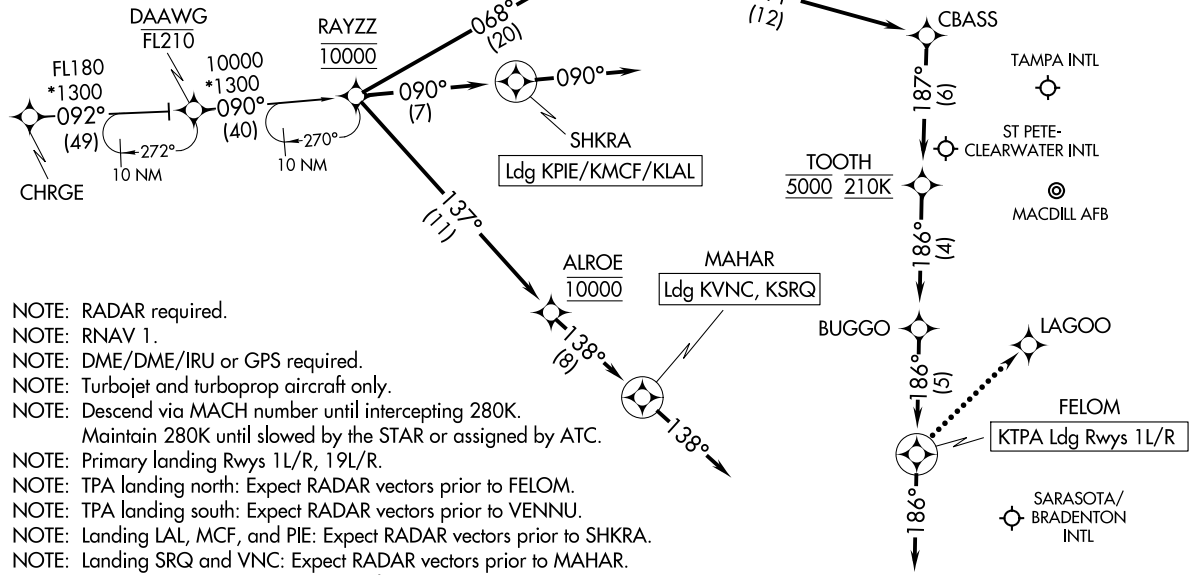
DAAWG
FL210

FL180
*1300
092°
(49)
272°
10 NM
CHRGE

10000
*1300
090°
(40)
270°
10 NM

RAYZZ
10000

068°
(20)

090°
(7)

090°

SHKRA
Ldg KPIE/KMCF/KLAL

137°
(11)

ALROE
10000

MAHAR
Ldg KVNC, KSRQ

138°
(8)

138°

(12)
CBASS

187°
(6)

TAMPA INTL

ST PETE-
CLEARWATER INTL

TOOTH
5000 210K

MACDILL AFB

186°
(4)

BUGGO

LAGOO

186°
(5)

FELOM
KTPA Ldg Rwys 1L/R

186°

SARASOTA/
BRADENTON
INTL

NOTE: RADAR required.
NOTE: RNAV 1.
NOTE: DME/DME/IRU or GPS required.
NOTE: Turbojet and turboprop aircraft only.
NOTE: Descend via MACH number until intercepting 280K. Maintain 280K until slowed by the STAR or assigned by ATC.
NOTE: Primary landing Rwys 1L/R, 19L/R.
NOTE: TPA landing north: Expect RADAR vectors prior to FELOM.
NOTE: TPA landing south: Expect RADAR vectors prior to VENNU.
NOTE: Landing LAL, MCF, and PIE: Expect RADAR vectors prior to SHKRA.
NOTE: Landing SRQ and VNC: Expect RADAR vectors prior to MAHAR.